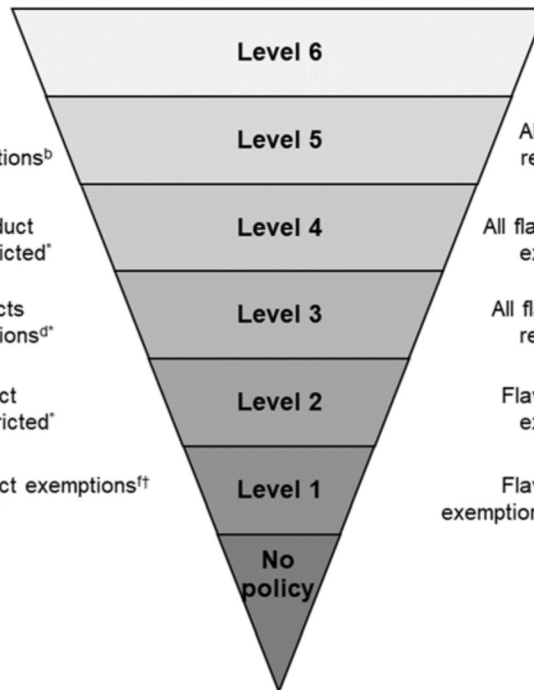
Level 6

tions$^{b}$

Level 5

Al re

duct icted$^{*}$

Level 4

All fla ex

cts ions$^{d*}$

Level 3

All fla re

ct ricted$^{*}$

Level 2

Flav ex

ct exemptions$^{f\dagger}$

Level 1

Flav exemption

No policy